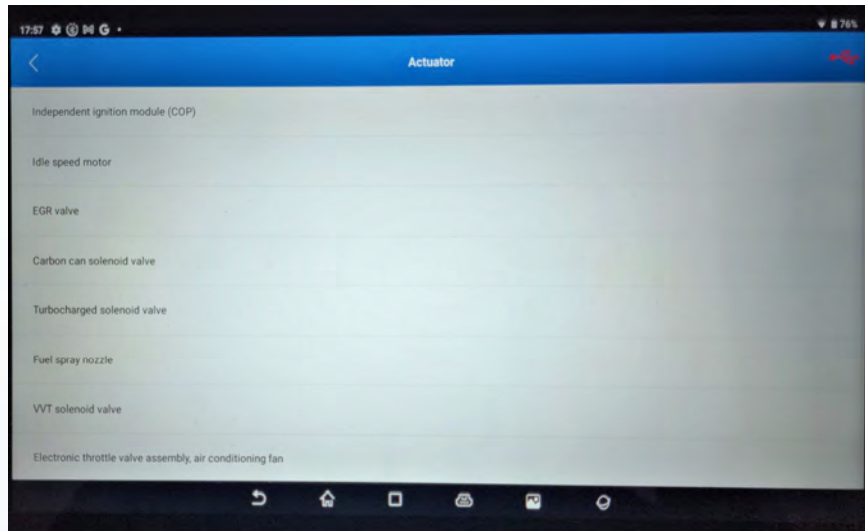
17:57 76%

Actuator

Independent ignition module (COP)

Idle speed motor

EGR valve

Carbon can solenoid valve

Turbocharged solenoid valve

Fuel spray nozzle

VVT solenoid valve

Electronic throttle valve assembly, air conditioning fan